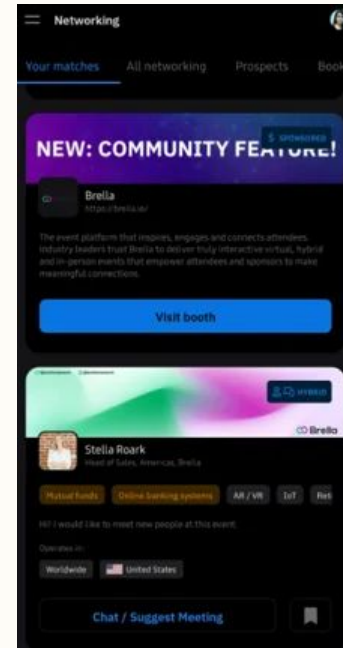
Networking

Your matches All networking Prospects Book

NEW: COMMUNITY FEATURE!

$ SPONSORED

Brella
https://brella.io/

The event platform that inspires, engages and connects attendees. Industry leaders trust Brella to deliver truly interactive virtual, hybrid and in-person events that empower attendees and sponsors to make meaningful connections.

Visit booth

HYBRID

Brella

Stella Roark
Head of Sales, Americas, Brella

Mutual funds Online banking systems AR / VR IoT Ret

Hi! I would like to meet new people at this event.

Operates in:

Worldwide United States

Chat / Suggest Meeting